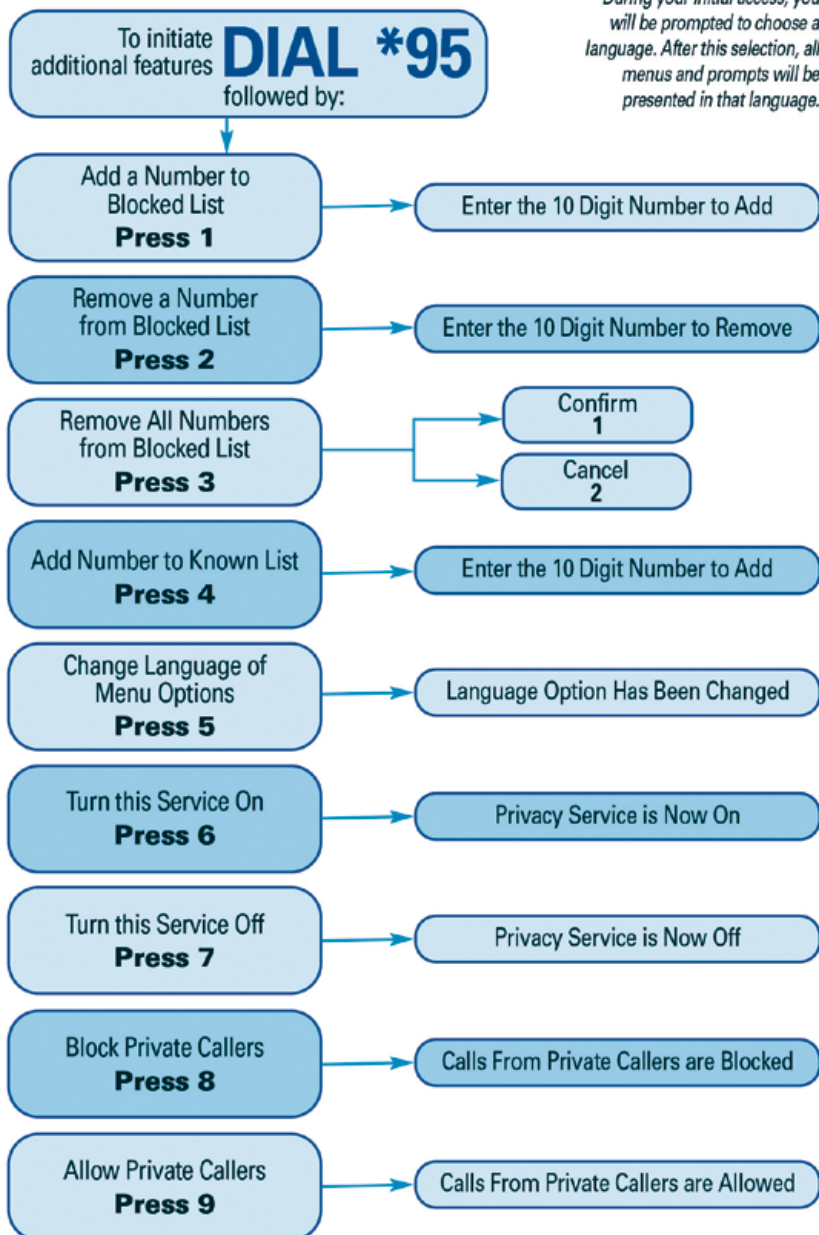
To initiate additional features DIAL *95 followed by:

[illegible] will be prompted to choose a language. After this selection, all menus and prompts will be presented in that language.

Add a Number to Blocked List
Press 1

Enter the 10 Digit Number to Add

Remove a Number from Blocked List
Press 2

Enter the 10 Digit Number to Remove

Remove All Numbers from Blocked List
Press 3

Confirm
1

Cancel
2

Add Number to Known List
Press 4

Enter the 10 Digit Number to Add

Change Language of Menu Options
Press 5

Language Option Has Been Changed

Turn this Service On
Press 6

Privacy Service is Now On

Turn this Service Off
Press 7

Privacy Service is Now Off

Block Private Callers
Press 8

Calls From Private Callers are Blocked

Allow Private Callers
Press 9

Calls From Private Callers are Allowed